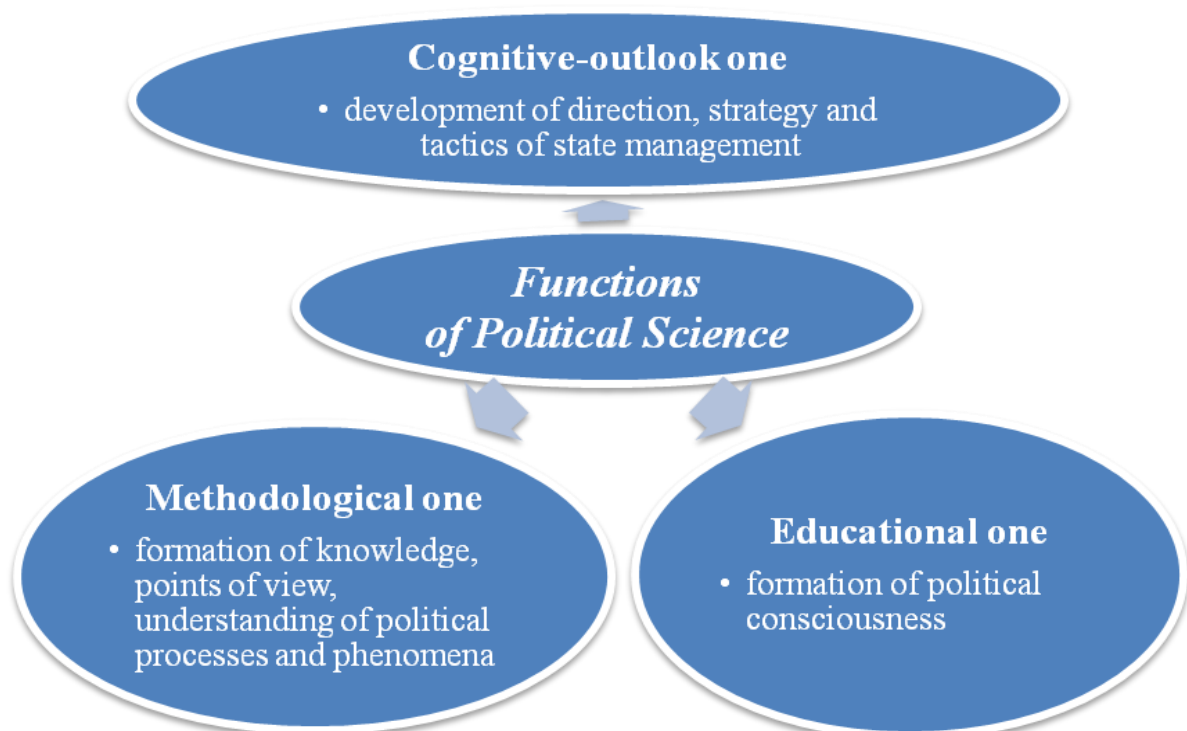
**Cognitive-outlook one**

• development of direction, strategy and tactics of state management

*Functions of Political Science*

**Methodological one**

• formation of knowledge, points of view, understanding of political processes and phenomena

**Educational one**

• formation of political consciousness